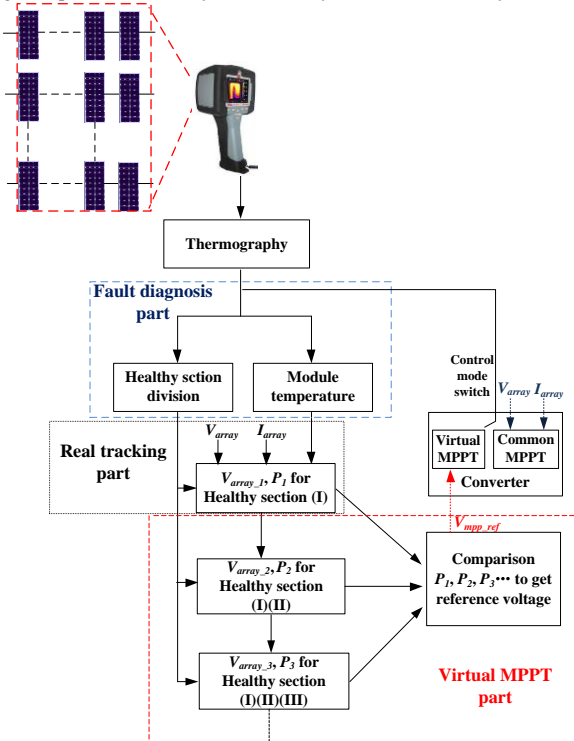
Thermography

Fault diagnosis part

Healthy sction division

Module temperature

Control mode switch

$V_{array}$ $I_{array}$

Virtual MPPT

Common MPPT

Converter

Real tracking part

$V_{array}$ $I_{array}$

$V_{array\_1}$, $P_1$ for Healthy section (I)

$V_{mpp\_ref}$

Comparison $P_1$, $P_2$, $P_3$••• to get reference voltage

$V_{array\_2}$, $P_2$ for Healthy section (I)(II)

$V_{array\_3}$, $P_3$ for Healthy section (I)(II)(III)

Virtual MPPT part